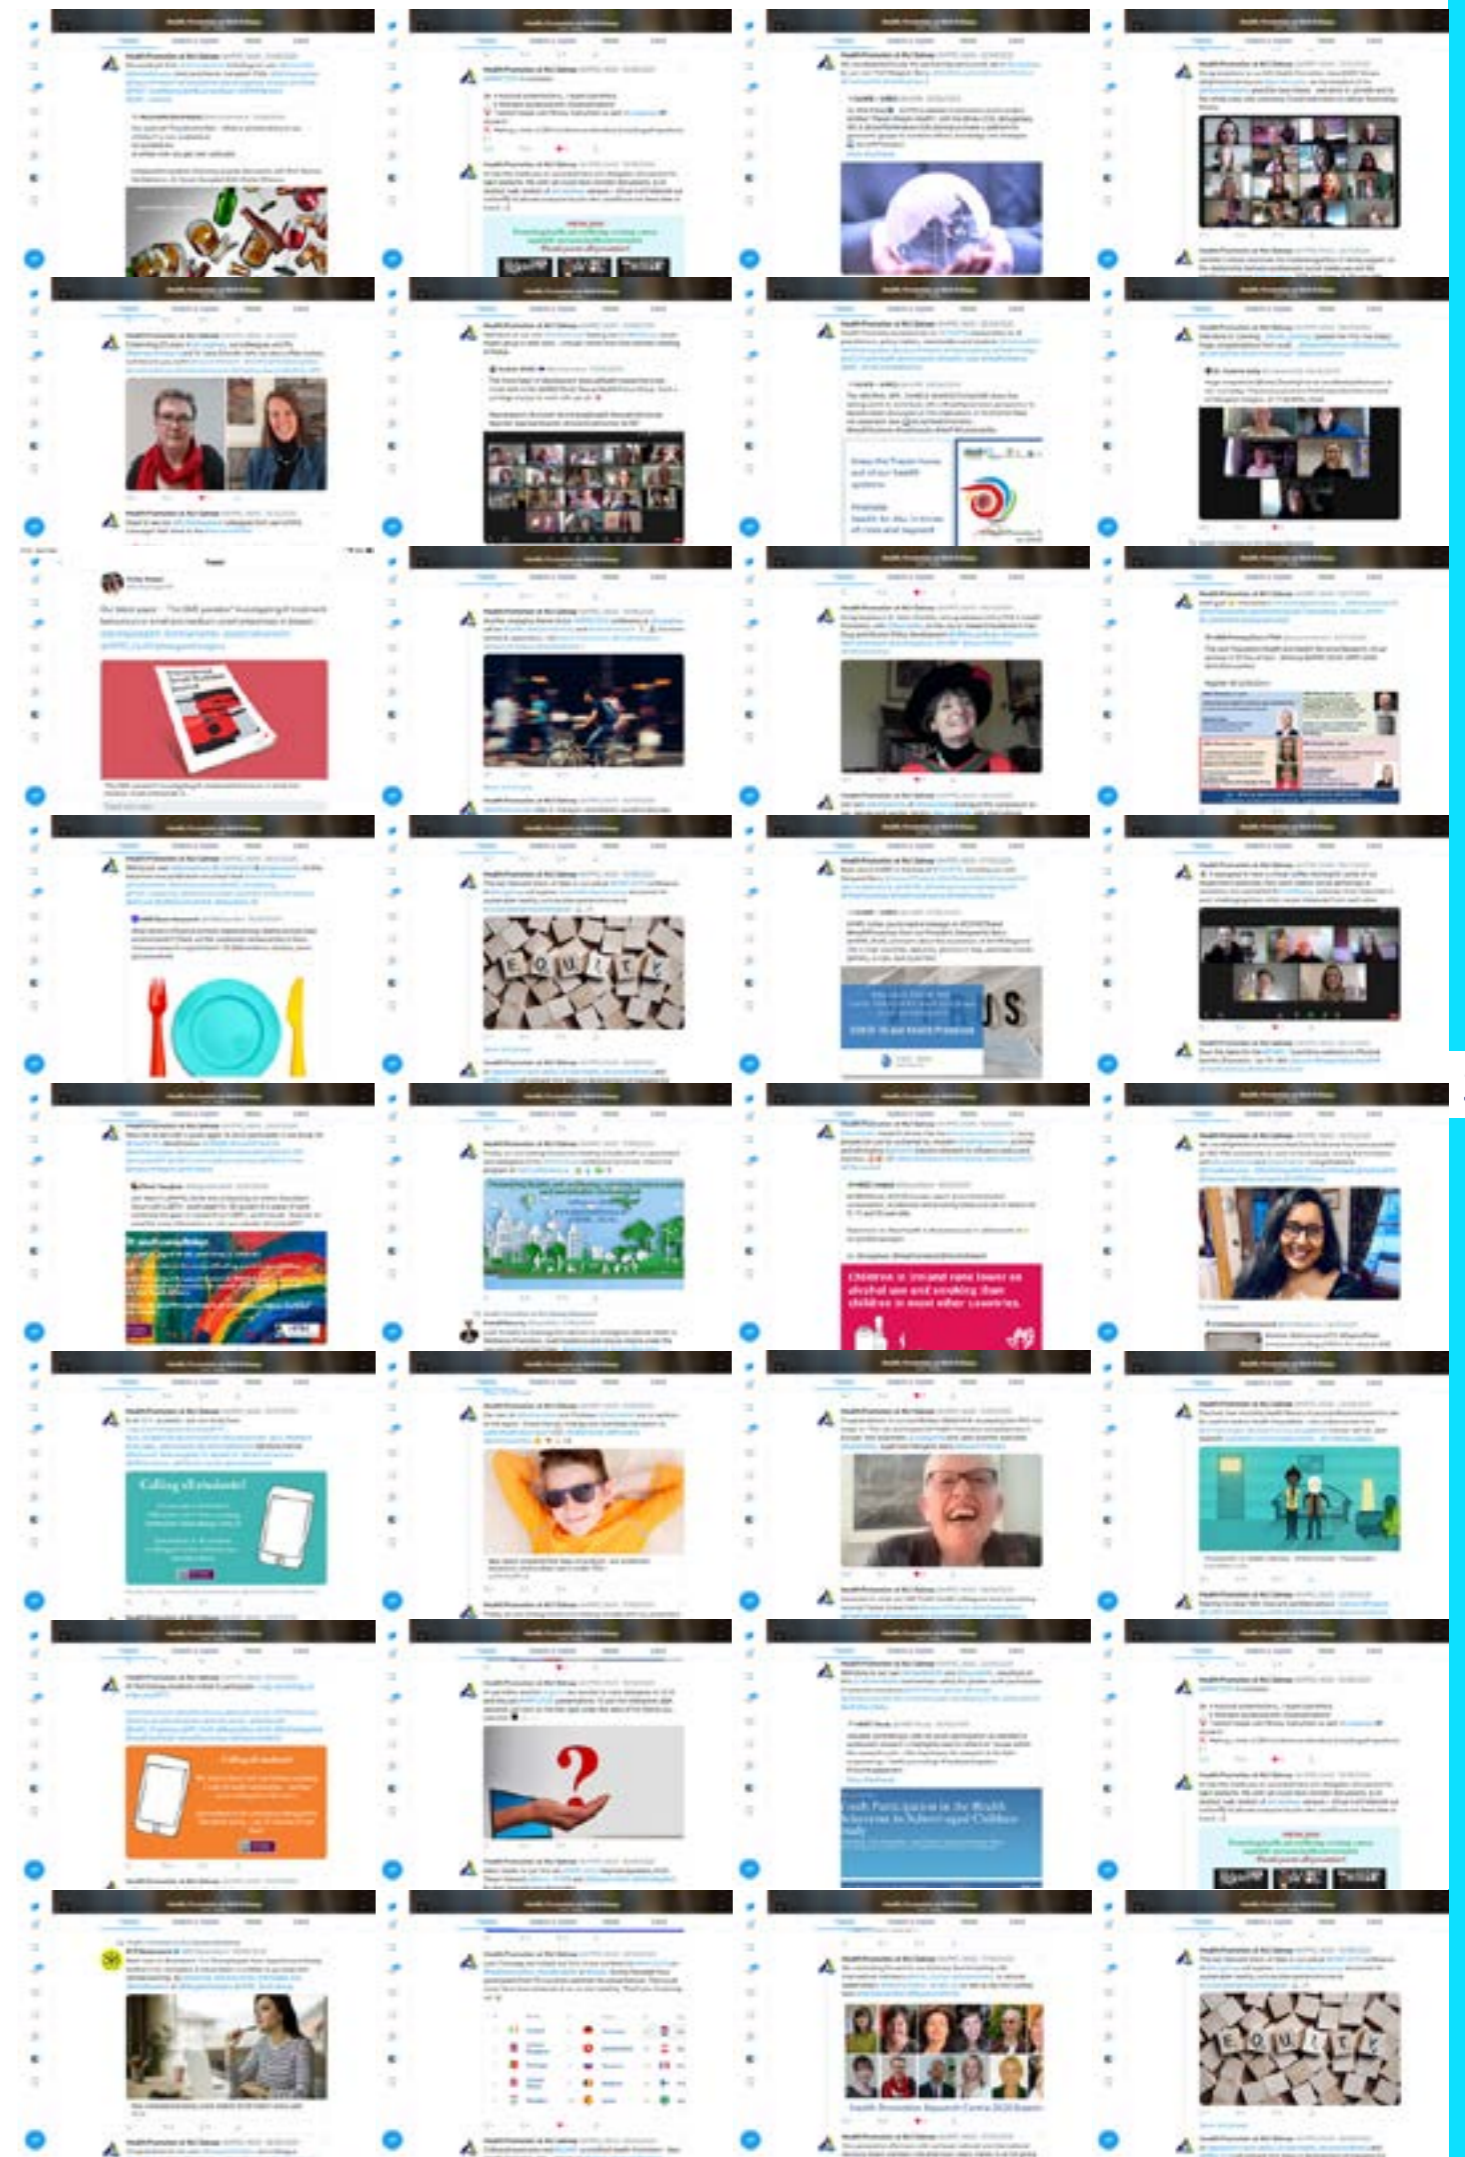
Calling all students!

EQUITY

Children in Ireland rank lower on alcohol use and smoking than children in most other countries

Calling all students!

?

Youth Participation in the Health Behaviour in School-aged Children Study

Health Promotion Research Centre 2020 Report

EQUITY